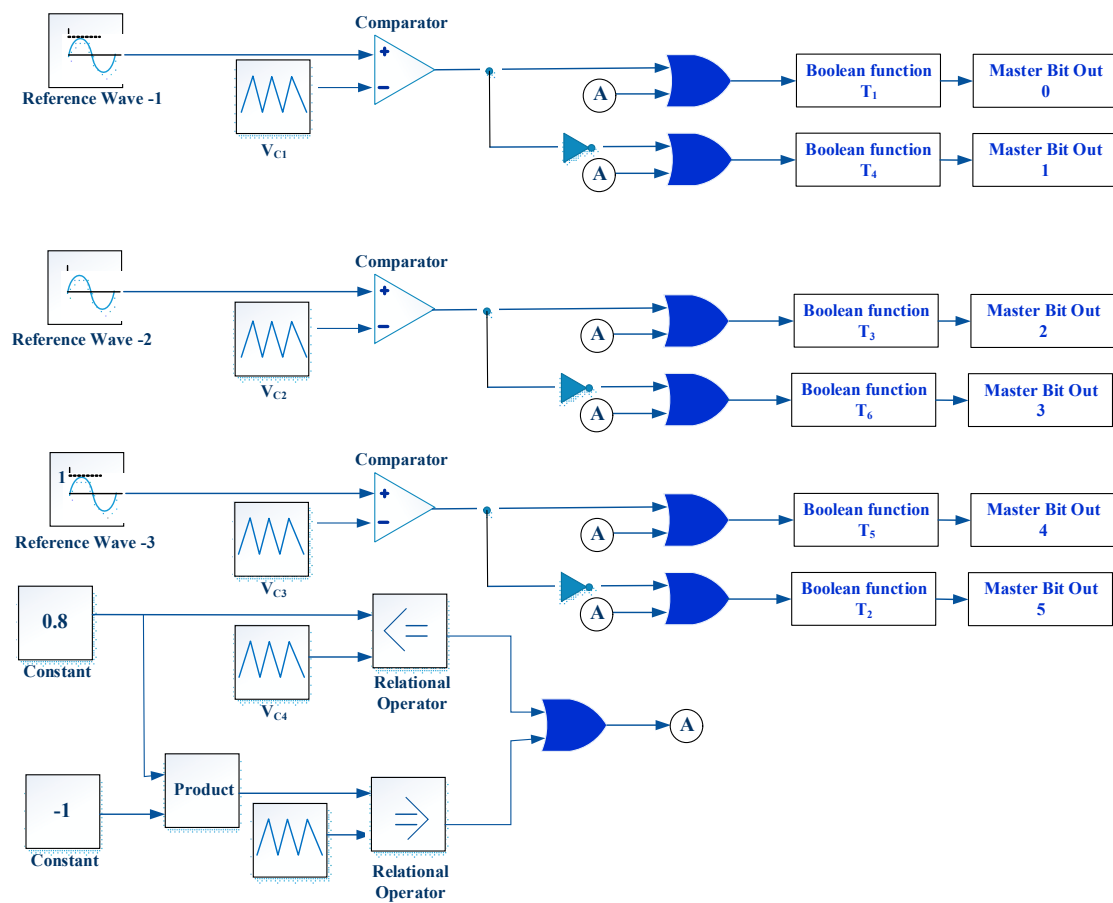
Comparator

Reference Wave -1

$V_{C1}$

A

Boolean function $T_1$

Master Bit Out 0

A

Boolean function $T_4$

Master Bit Out 1

Comparator

Reference Wave -2

$V_{C2}$

A

Boolean function $T_3$

Master Bit Out 2

A

Boolean function $T_6$

Master Bit Out 3

Comparator

1

Reference Wave -3

$V_{C3}$

A

Boolean function $T_5$

Master Bit Out 4

A

Boolean function $T_2$

Master Bit Out 5

0.8

Constant

$V_{C4}$

<=

Relational Operator

A

-1

Constant

Product

>=

Relational Operator